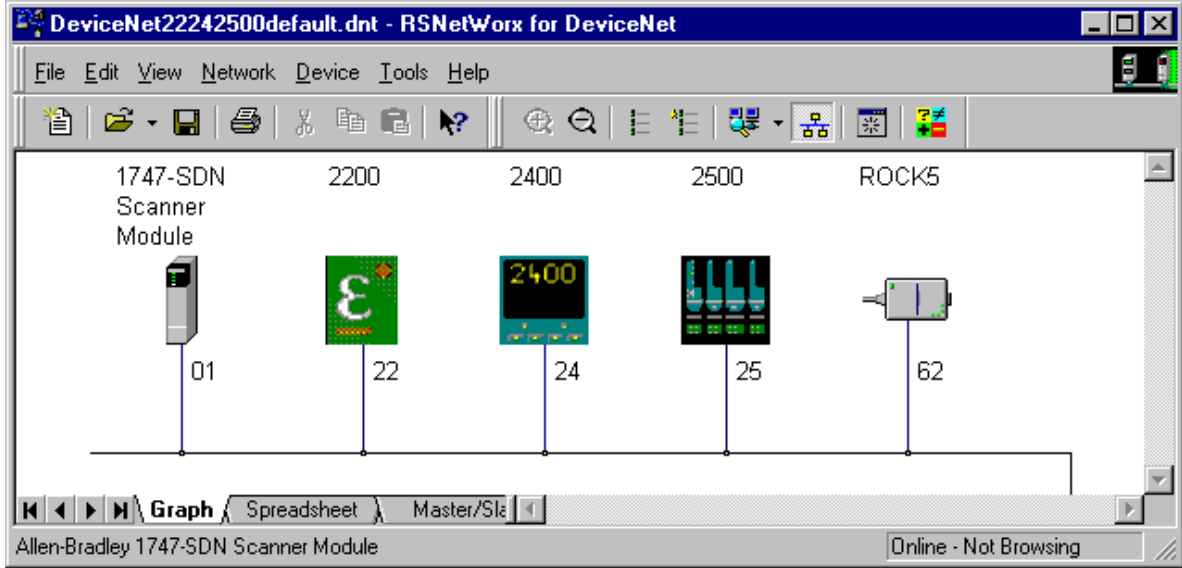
DeviceNet22242500default.dnt - RSNetWorx for DeviceNet

File Edit View Network Device Tools Help

1747-SDN Scanner Module

2200

2400

2500

ROCK5

2400

01

22

24

25

62

Graph Spreadsheet Master/Sla

Allen-Bradley 1747-SDN Scanner Module

Online - Not Browsing